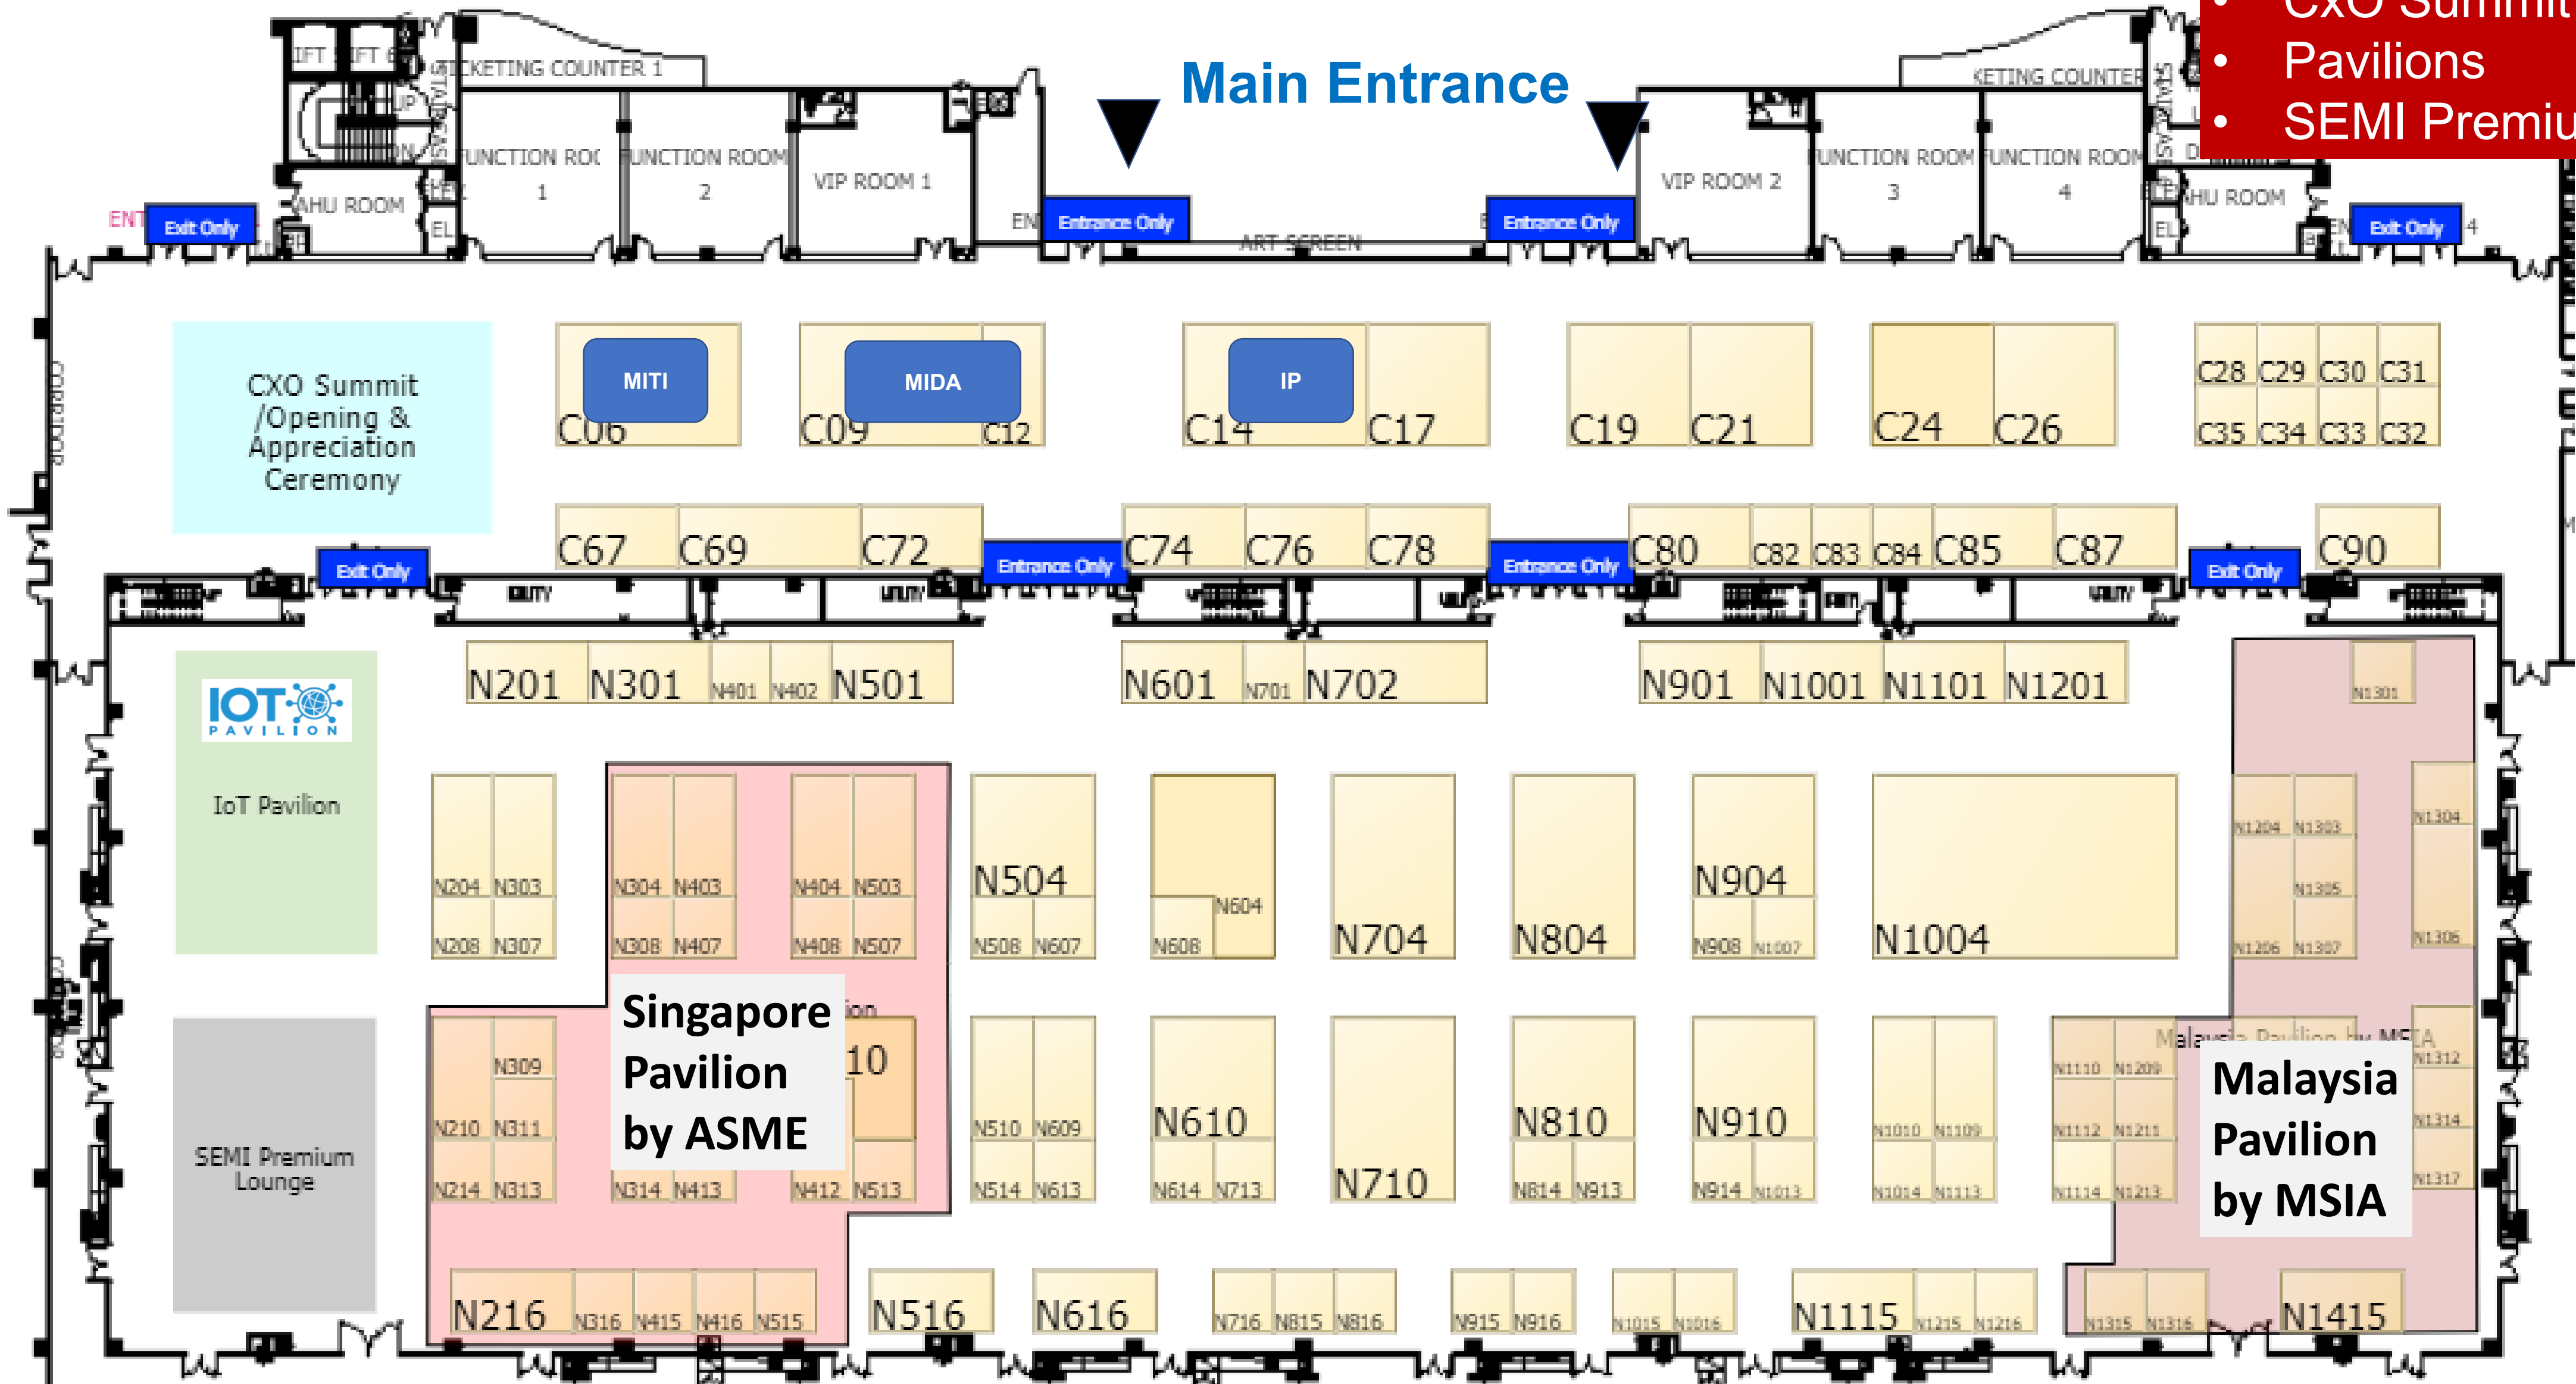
• CXO Summit
• Pavilions
• SEMI Premiu

Main Entrance

LIFT LIFT UP TICKETING COUNTER 1 FUNCTION ROOM 1 FUNCTION ROOM 2 VIP ROOM 1 AHU ROOM EL ENT Exit Only Entrance Only ART SCREEN Entrance Only VIP ROOM 2 FUNCTION ROOM 3 FUNCTION ROOM 4 TICKETING COUNTER AHU ROOM EL Exit Only

CXO Summit /Opening & Appreciation Ceremony

MITI C06 MIDA C09 C12 IP C14 C17 C19 C21 C24 C26 C28 C29 C30 C31 C35 C34 C33 C32

C67 C69 C72 Entrance Only C74 C76 C78 Entrance Only C80 C82 C83 C84 C85 C87 Exit Only C90

Exit Only UTILITY UTILITY UTILITY UTILITY

IOT PAVILION

IoT Pavilion

N201 N301 N401 N402 N501 N601 N701 N702 N901 N1001 N1101 N1201 N1301

N204 N303 N208 N307 N304 N403 N308 N407 N404 N503 N408 N507 N504 N508 N607 N604 N608 N704 N804 N904 N908 N1007 N1004 N1204 N1303 N1305 N1206 N1307 N1304 N1306

Singapore Pavilion by ASME

SEMI Premium Lounge

N309 N210 N311 N214 N313 N314 N413 10 N412 N513 N510 N609 N514 N613 N610 N614 N713 N710 N810 N814 N913 N910 N914 N1013 N1010 N1109 N1014 N1113 N1110 N1209 N1112 N1211 N1114 N1213 N1312 N1314 N1317

Malaysia Pavilion by MSIA

N216 N316 N415 N416 N515 N516 N616 N716 N815 N816 N915 N916 N1015 N1016 N1115 N1215 N1216 N1315 N1316 N1415